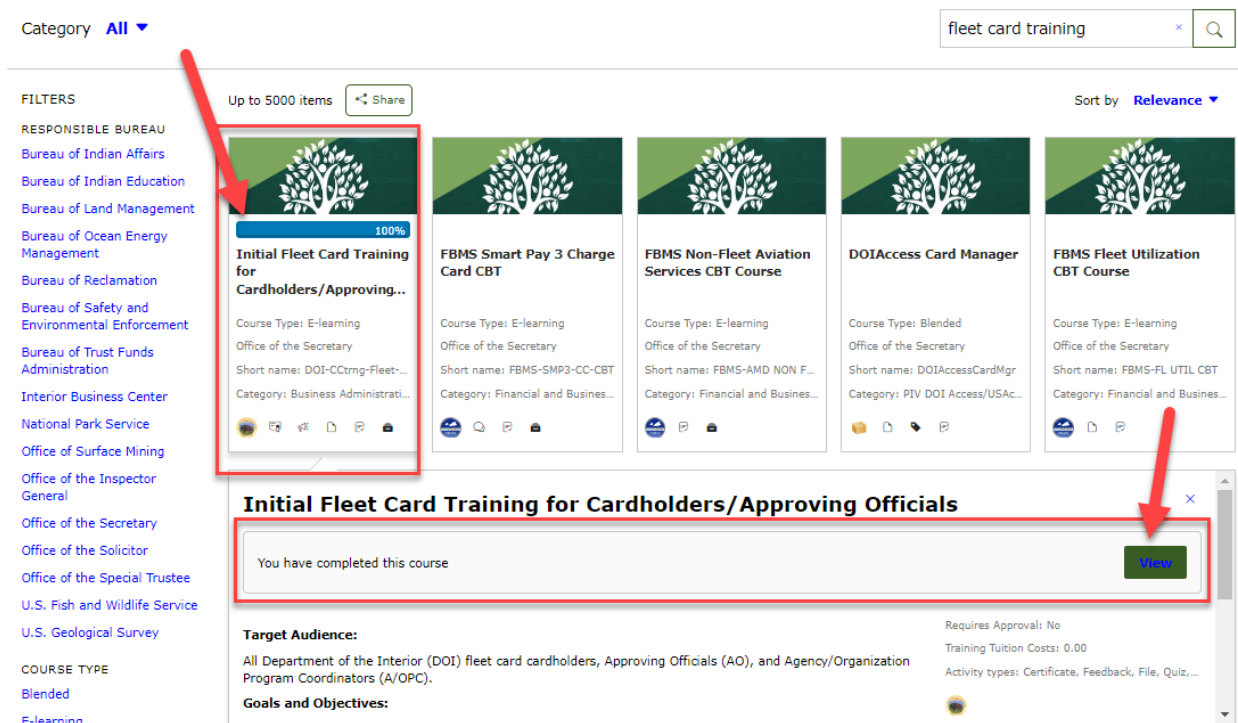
Category All ▼

fleet card training ×

FILTERS

RESPONSIBLE BUREAU

Bureau of Indian Affairs
Bureau of Indian Education
Bureau of Land Management
Bureau of Ocean Energy Management
Bureau of Reclamation
Bureau of Safety and Environmental Enforcement
Bureau of Trust Funds Administration
Interior Business Center
National Park Service
Office of Surface Mining
Office of the Inspector General
Office of the Secretary
Office of the Solicitor
Office of the Special Trustee
U.S. Fish and Wildlife Service
U.S. Geological Survey

COURSE TYPE

Blended
E-learning

Up to 5000 items Share

Sort by Relevance ▼

100%

Initial Fleet Card Training for Cardholders/Approving...
Course Type: E-learning
Office of the Secretary
Short name: DOI-CCtrng-Fleet-...
Category: Business Administrati...

FBMS Smart Pay 3 Charge Card CBT
Course Type: E-learning
Office of the Secretary
Short name: FBMS-SMP3-CC-CBT
Category: Financial and Busines...

FBMS Non-Fleet Aviation Services CBT Course
Course Type: E-learning
Office of the Secretary
Short name: FBMS-AMD NON F...
Category: Financial and Busines...

DOIAccess Card Manager
Course Type: Blended
Office of the Secretary
Short name: DOIAccessCardMgr
Category: PIV DOI Access/USAc...

FBMS Fleet Utilization CBT Course
Course Type: E-learning
Office of the Secretary
Short name: FBMS-FL UTIL CBT
Category: Financial and Busines...

Initial Fleet Card Training for Cardholders/Approving Officials

×

You have completed this course

View

Target Audience:

All Department of the Interior (DOI) fleet card cardholders, Approving Officials (AO), and Agency/Organization Program Coordinators (A/OPC).

Goals and Objectives:

Requires Approval: No
Training Tuition Costs: 0.00
Activity types: Certificate, Feedback, File, Quiz,...